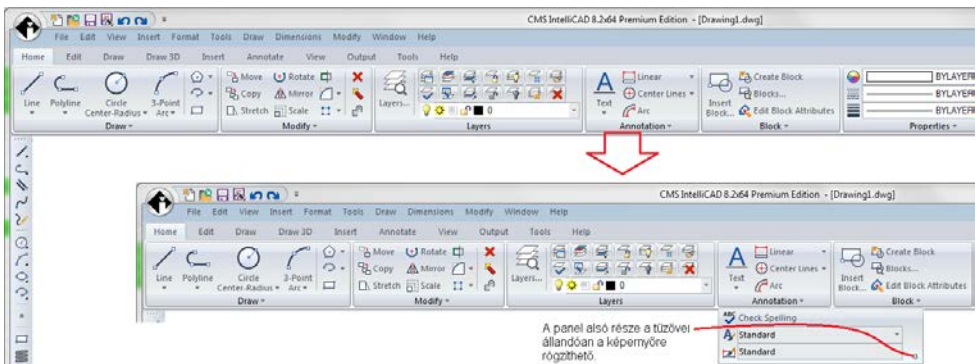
CMS IntelliCAD 8.2x64 Premium Edition - [Drawing1.dwg]

File Edit View Insert Format Tools Draw Dimensions Modify Window Help

Home Edit Draw Draw 3D Insert Annotate View Output Tools Help

Line Polyline Circle Center-Radius 3-Point Arc

Draw

Move Rotate Copy Mirror Stretch Scale

Modify

Layers...

0

Layers

Text Linear Center Lines Arc

Annotation

Insert Block... Create Block Blocks... Edit Block Attributes

Block

BYLAYER BYLAYER BYLAYER

Properties

CMS IntelliCAD 8.2x64 Premium Edition - [Drawing1.dwg]

File Edit View Insert Format Tools Draw Dimensions Modify Window Help

Home Edit Draw Draw 3D Insert Annotate View Output Tools Help

Line Polyline Circle Center-Radius 3-Point Arc

Draw

Move Rotate Copy Mirror Stretch Scale

Modify

Layers...

0

Layers

Text Linear Center Lines Arc

Annotation

Insert Block... Create Block Blocks... Edit Block Attributes

Block

Check Spelling

Standard

Standard

A panel alsó része a tűzővel állandóan a képernyőre rögzíthető.